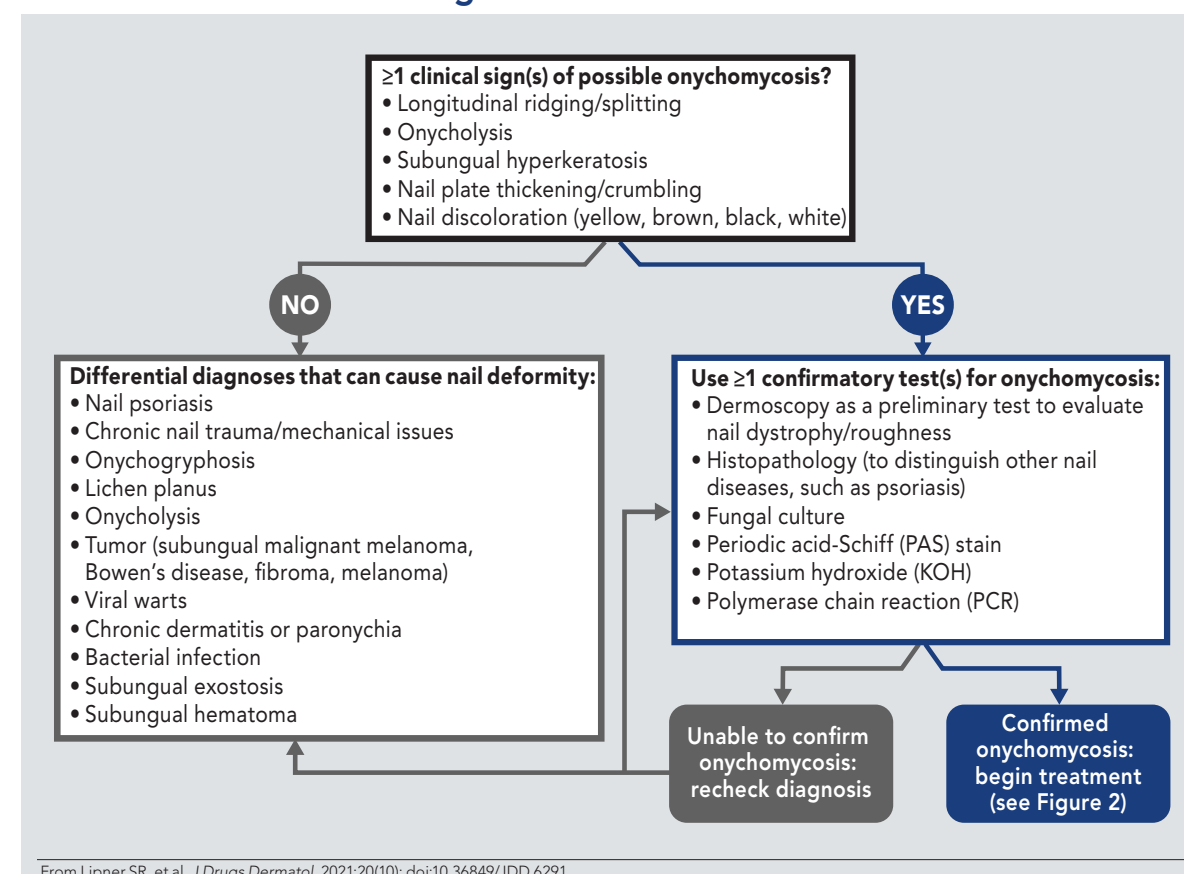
≥1 clinical sign(s) of possible onychomycosis?
• Longitudinal ridging/splitting
• Onycholysis
• Subungual hyperkeratosis
• Nail plate thickening/crumbling
• Nail discoloration (yellow, brown, black, white)

NO

YES

Differential diagnoses that can cause nail deformity:
• Nail psoriasis
• Chronic nail trauma/mechanical issues
• Onychogryphosis
• Lichen planus
• Onycholysis
• Tumor (subungual malignant melanoma, Bowen's disease, fibroma, melanoma)
• Viral warts
• Chronic dermatitis or paronychia
• Bacterial infection
• Subungual exostosis
• Subungual hematoma

Use ≥1 confirmatory test(s) for onychomycosis:
• Dermoscopy as a preliminary test to evaluate nail dystrophy/roughness
• Histopathology (to distinguish other nail diseases, such as psoriasis)
• Fungal culture
• Periodic acid-Schiff (PAS) stain
• Potassium hydroxide (KOH)
• Polymerase chain reaction (PCR)

Unable to confirm onychomycosis: recheck diagnosis

Confirmed onychomycosis: begin treatment (see Figure 2)

From Lipner SR, et al. J Drugs Dermatol. 2021;20(10); doi:10.36849/JDD.6291